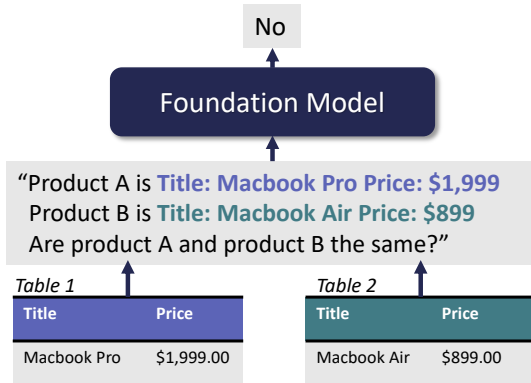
No

Foundation Model

"Product A is Title: Macbook Pro Price: $1,999
Product B is Title: Macbook Air Price: $899
Are product A and product B the same?"

Table 1

| Title | Price |
|---|---|
| Macbook Pro | $1,999.00 |

Table 2

| Title | Price |
|---|---|
| Macbook Air | $899.00 |